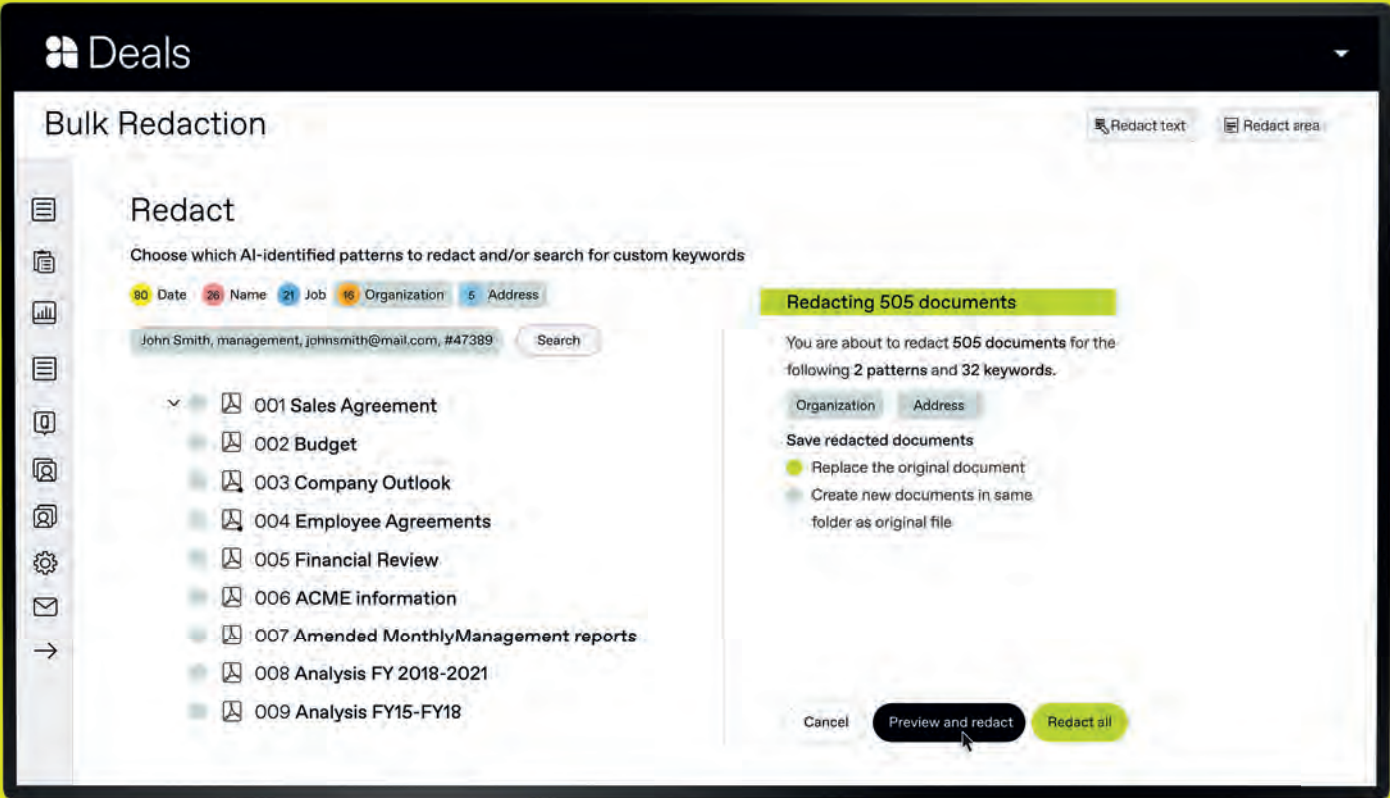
Deals

Bulk Redaction

Redact text

Redact area

Redact

Choose which AI-identified patterns to redact and/or search for custom keywords

80 Date 26 Name 21 Job 16 Organization 5 Address

John Smith, management, johnsmith@mail.com, #47389

Search

001 Sales Agreement
002 Budget
003 Company Outlook
004 Employee Agreements
005 Financial Review
006 ACME information
007 Amended MonthlyManagement reports
008 Analysis FY 2018-2021
009 Analysis FY15-FY18

Redacting 505 documents

You are about to redact 505 documents for the following 2 patterns and 32 keywords.

Organization Address

Save redacted documents

Replace the original document

Create new documents in same folder as original file

Cancel

Preview and redact

Redact all